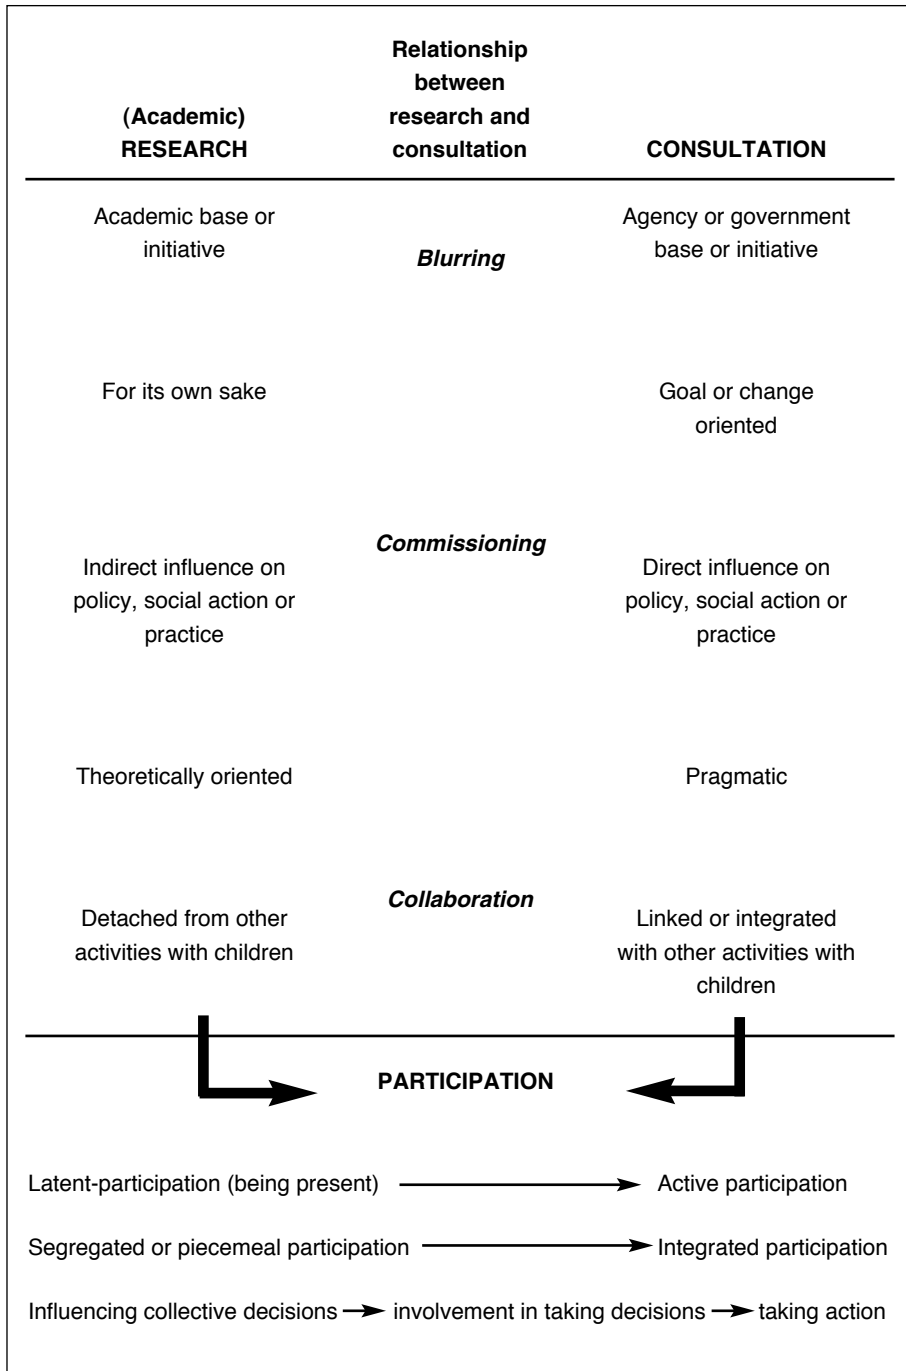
| (Academic) RESEARCH | Relationship between research and consultation | CONSULTATION |
|---|---|---|
| Academic base or initiative | *Blurring* | Agency or government base or initiative |
| For its own sake | | Goal or change oriented |
| Indirect influence on policy, social action or practice | *Commissioning* | Direct influence on policy, social action or practice |
| Theoretically oriented | | Pragmatic |
| Detached from other activities with children | *Collaboration* | Linked or integrated with other activities with children |

PARTICIPATION

Latent-participation (being present) → Active participation

Segregated or piecemeal participation → Integrated participation

Influencing collective decisions → involvement in taking decisions → taking action